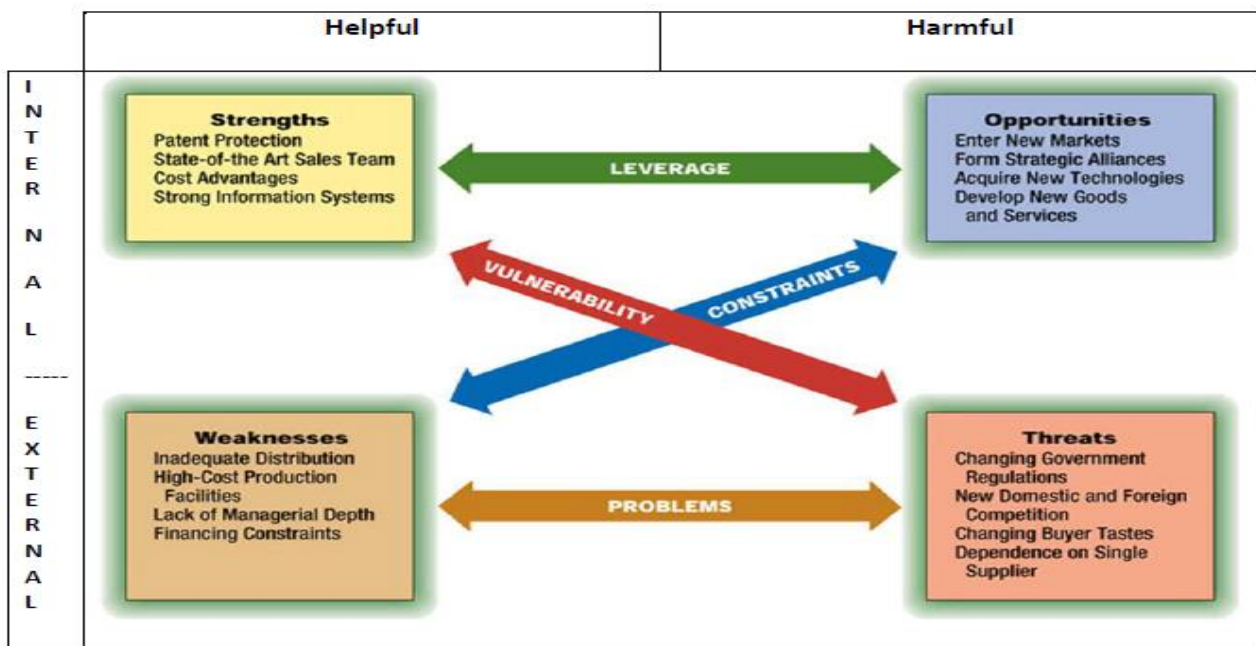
| | Helpful | Harmful |
|---|---|---|

I
N
T
E
R
N
A
L
-----
E
X
T
E
R
N
A
L

Strengths
Patent Protection
State-of-the Art Sales Team
Cost Advantages
Strong Information Systems

LEVERAGE

Opportunities
Enter New Markets
Form Strategic Alliances
Acquire New Technologies
Develop New Goods and Services

VULNERABILITY

CONSTRAINTS

Weaknesses
Inadequate Distribution
High-Cost Production Facilities
Lack of Managerial Depth
Financing Constraints

PROBLEMS

Threats
Changing Government Regulations
New Domestic and Foreign Competition
Changing Buyer Tastes
Dependence on Single Supplier